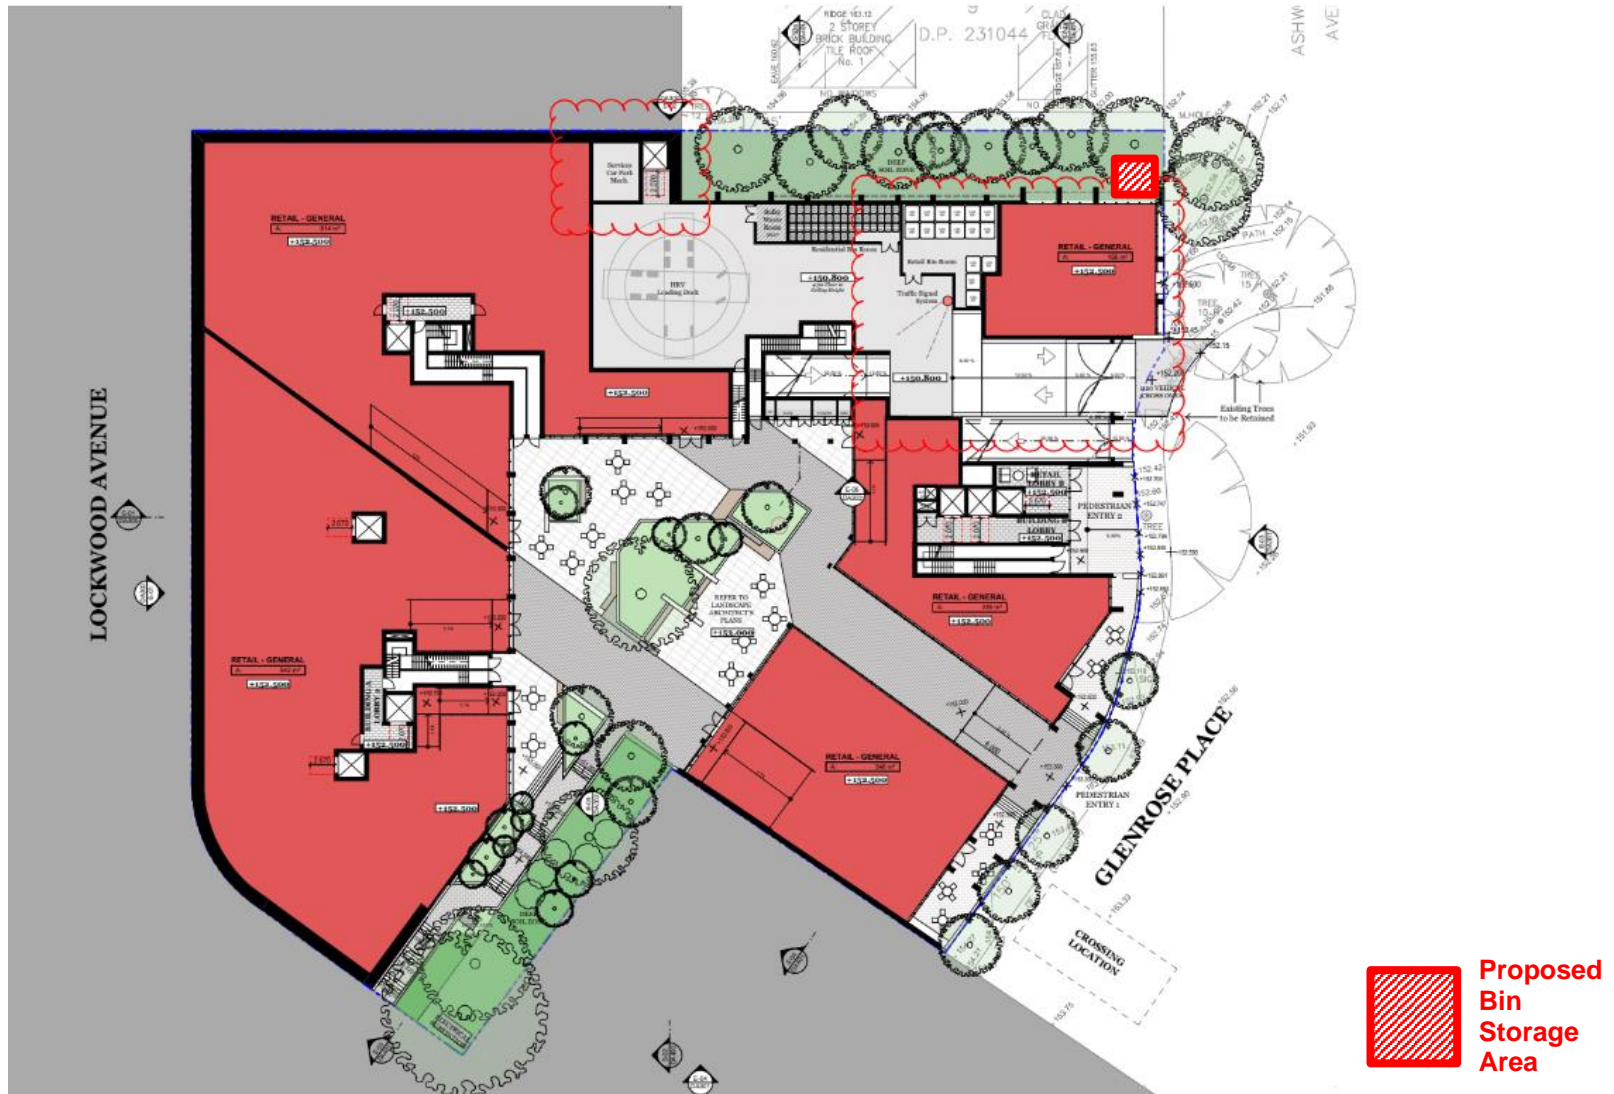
RIDGE 163.12
2 STOREY
BRICK BUILDING
TILE ROOF
No. 1
D.P. 231044
ASHW
AVE
LOCKWOOD AVENUE
GLENROSE PLACE
RETAIL - GENERAL
+152.500
RETAIL - GENERAL
+152.500
RETAIL - GENERAL
+152.500
RETAIL - GENERAL
+152.500
RETAIL - GENERAL
+152.500
+152.500
+152.500
+150.800
+150.800
HRV Loading Dock
Services Car Park Mech
Traffic Signal System
Retail Bin Room
Residential Bin Room
REFER TO LANDSCAPE ARCHITECT'S PLANS
+153.000
RETAIL LOBBY B
+152.500
BUILDING B LOBBY
+152.500
PEDESTRIAN ENTRY 2
PEDESTRIAN ENTRY 1
Existing Trees to be Retained
CROSSING LOCATION
TREE
PATH
Proposed Bin Storage Area